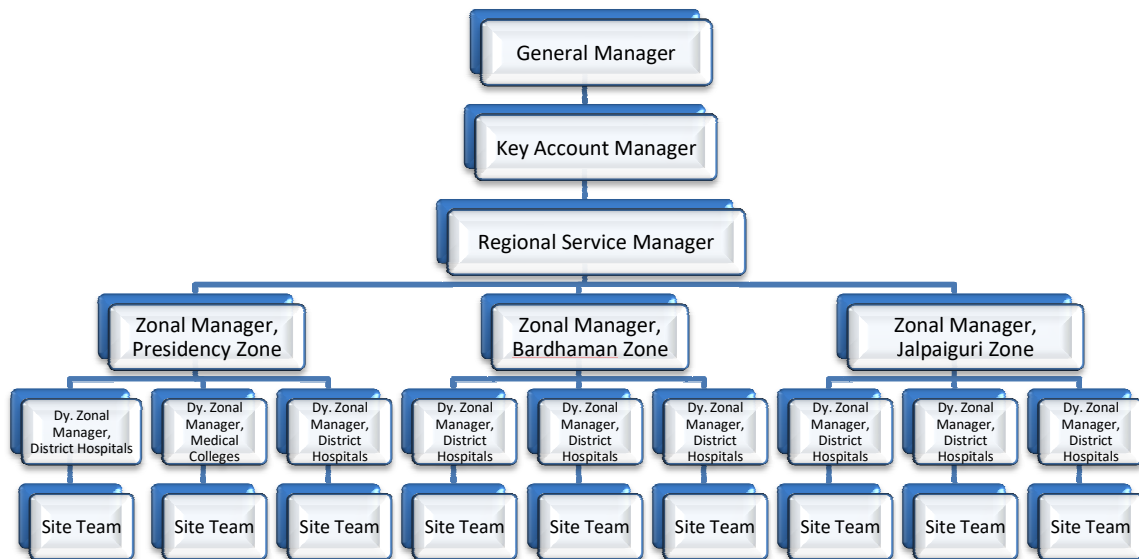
General Manager

Key Account Manager

Regional Service Manager

Zonal Manager, Presidency Zone

Zonal Manager, Bardhaman Zone

Zonal Manager, Jalpaiguri Zone

Dy. Zonal Manager, District Hospitals

Dy. Zonal Manager, Medical Colleges

Dy. Zonal Manager, District Hospitals

Dy. Zonal Manager, District Hospitals

Dy. Zonal Manager, District Hospitals

Dy. Zonal Manager, District Hospitals

Dy. Zonal Manager, District Hospitals

Dy. Zonal Manager, District Hospitals

Dy. Zonal Manager, District Hospitals

Site Team

Site Team

Site Team

Site Team

Site Team

Site Team

Site Team

Site Team

Site Team